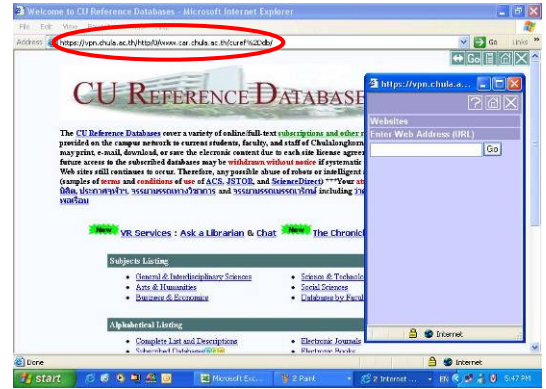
Welcome to CU Reference Databases - Microsoft Internet Explorer

File Edit View

Address https://vpn.chula.ac.th/http/0/www.car.chula.ac.th/curef%2Ddb/

Go Links

CU REFERENCE DATABASES

https://vpn.chula.a...

Websites

Enter Web Address (URL)

Go

The CU Reference Databases cover a variety of online full-text subscriptions and other r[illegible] provided on the campus network to current students, faculty, and staff of Chulalongkorn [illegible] may print, e-mail, download, or save the electronic content due to each site license agree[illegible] future access to the subscribed databases may be withdrawn without notice if systematic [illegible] Web sites still continues to occur. Therefore, any possible abuse of robots or intelligent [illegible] (samples of terms and conditions of use of ACS, JSTOR, and ScienceDirect) ***Your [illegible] นิสิต, ประกาศจุฬาฯ, วารสารทรัพยากรวิชาการ and วารสารทรัพยากรสารนิเทศ including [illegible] ผลต้อน

New VR Services : Ask a Librarian & Chat New The Chronic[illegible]

Subjects Listing

• General & Interdisciplinary Sciences
• Arts & Humanities
• Business & Economics

• Science & Technolo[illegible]
• Social Sciences
• Databases by Facul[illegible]

Alphabetical Listing

• Complete List and Descriptions
• Subscribed Databases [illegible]

• Electronic Journals
• Electronic Books

Internet

Done

Internet

start

Microsoft Exc...

2 Paint

2 Internet ...

EN

5:47 PM